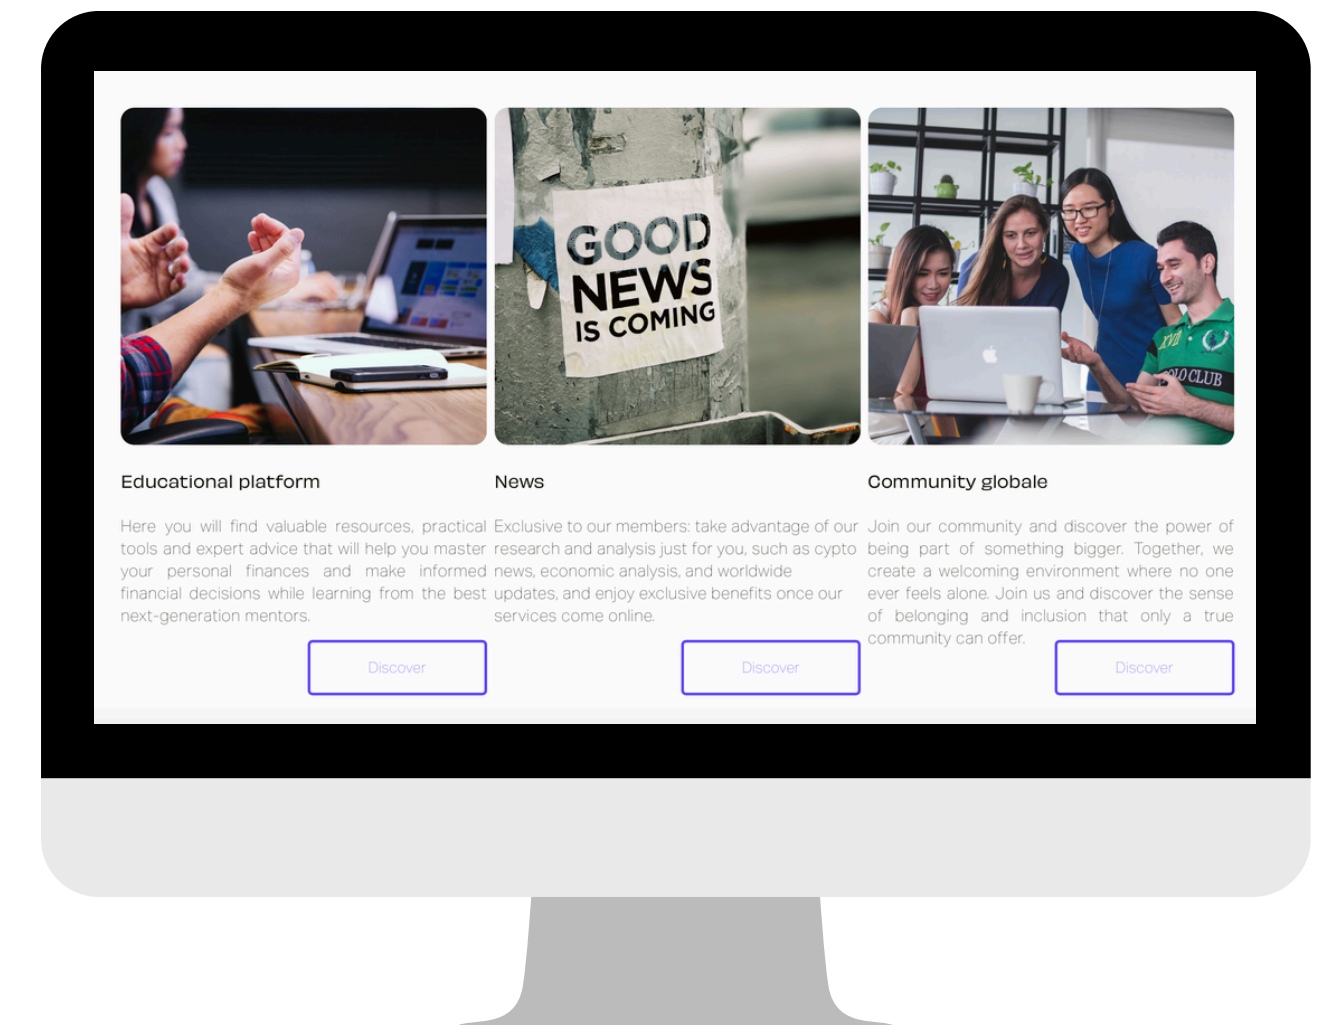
GOOD NEWS IS COMING

XVII
POLO CLUB

Educational platform

Here you will find valuable resources, practical tools and expert advice that will help you master your personal finances and make informed financial decisions while learning from the best next-generation mentors.

Discover

News

Exclusive to our members: take advantage of our research and analysis just for you, such as cypto news, economic analysis, and worldwide updates, and enjoy exclusive benefits once our services come online.

Discover

Community globale

Join our community and discover the power of being part of something bigger. Together, we create a welcoming environment where no one ever feels alone. Join us and discover the sense of belonging and inclusion that only a true community can offer.

Discover